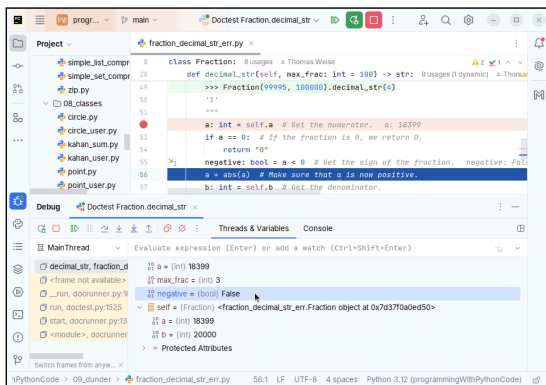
PW progr... main Doctest Fraction.decimal_str

Project
simple_list_compr
simple_set_compr
zip.py
08_classes
circle.py
circle_user.py
kahan_sum.py
kahan_user.py
point.py
point_user.py

fraction_decimal_str_err.py

8 class Fraction: 8 usages Thomas Weise
48 def decimal_str(self, max_frac: int = 100) -> str: 9 usages (1 dynamic) Thomas
49 >>> Fraction(99995, 100000).decimal_str(4)
50 '1'
51 """
52 a: int = self.a # Get the numerator. a: 18399
53 if a == 0: # If the fraction is 0, we return 0.
54 return "0"
55 negative: bool = a < 0 # Get the sign of the fraction. negative: Fal
56 a = abs(a) # Make sure that a is now positive.
57 b: int = self.b # Get the denominator.

Debug Doctest Fraction.decimal_str
Threads & Variables Console
MainThread
Evaluate expression (Enter) or add a watch (Ctrl+Shift+Enter)
decimal_str, fraction_d
<frame not available>
_run, docrunner.py:1
run, doctest.py:1525
start, docrunner.py:13
<module>, docrunner
Switch frames from anyw...
a = {int} 18399
max_frac = {int} 3
negative = {bool} False
self = {Fraction} <fraction_decimal_str_err.Fraction object at 0x7d37f0a0ed50>
a = {int} 18399
b = {int} 20000
Protected Attributes

PythonCode > 09_dunder > fraction_decimal_str_err.py 56:1 LF UTF-8 4 spaces Python 3.12 (programmingWithPythonCode)